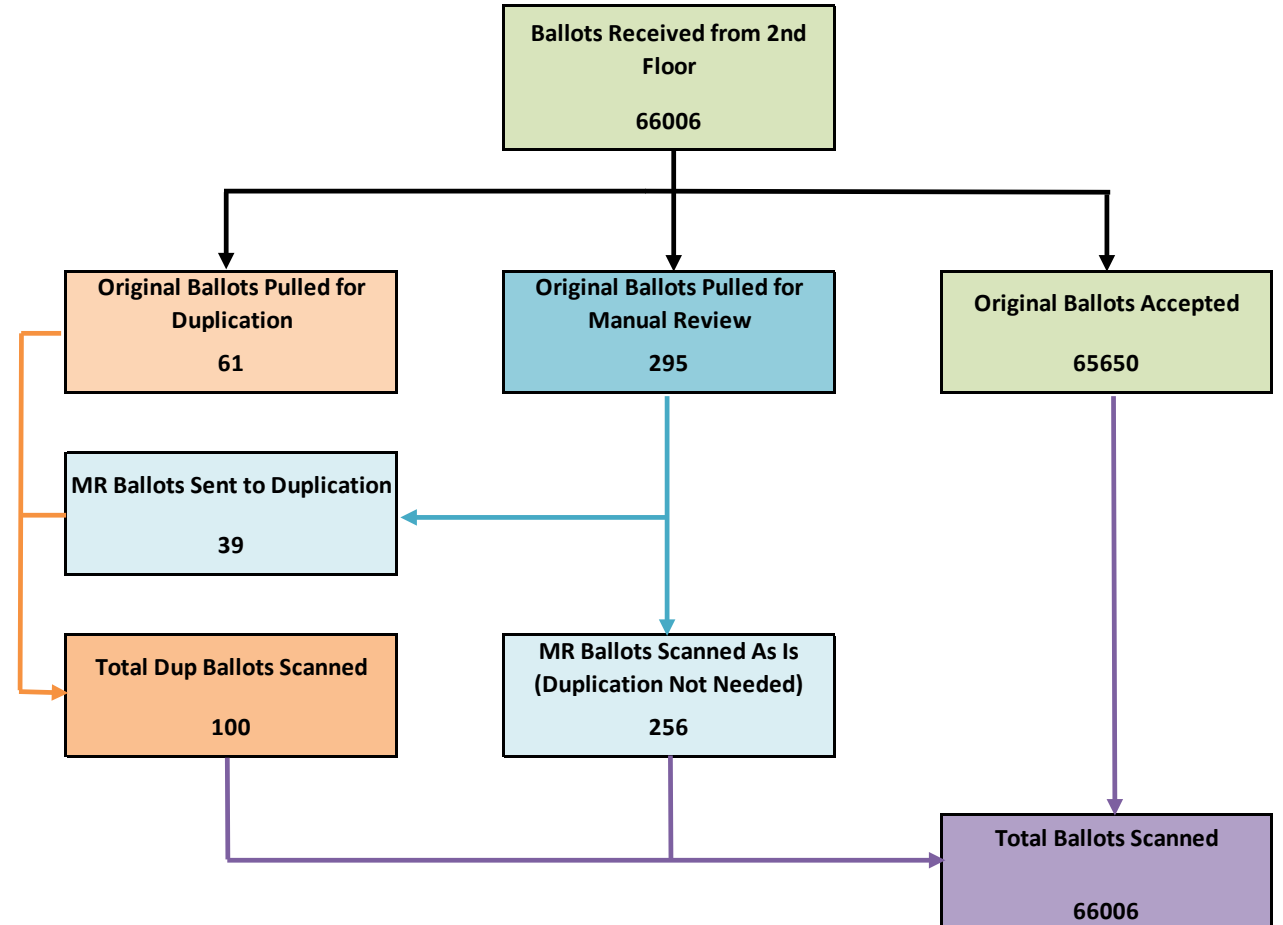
Ballots Received from 2nd Floor

66006

Original Ballots Pulled for Duplication

61

Original Ballots Pulled for Manual Review

295

Original Ballots Accepted

65650

MR Ballots Sent to Duplication

39

Total Dup Ballots Scanned

100

MR Ballots Scanned As Is (Duplication Not Needed)

256

Total Ballots Scanned

66006